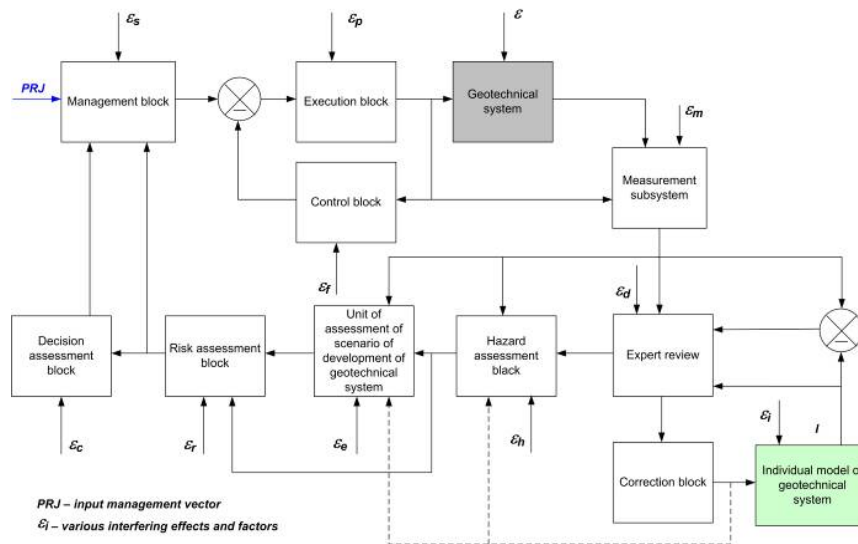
$\varepsilon_s$

$\varepsilon_p$

$\varepsilon$

PRJ

Management block

Execution block

Geotechnical system

$\varepsilon_m$

Control block

Measurement subsystem

$\varepsilon_f$

$\varepsilon_d$

Decision assessment block

Risk assessment block

Unit of assessment of scenario of development of geotechnical system

Hazard assessment black

Expert review

$\varepsilon_i$

$I$

$\varepsilon_c$

$\varepsilon_r$

$\varepsilon_e$

$\varepsilon_h$

Correction block

Individual model o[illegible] geotechnical system

PRJ – input management vector

$\varepsilon_i$ – various interfering effects and factors